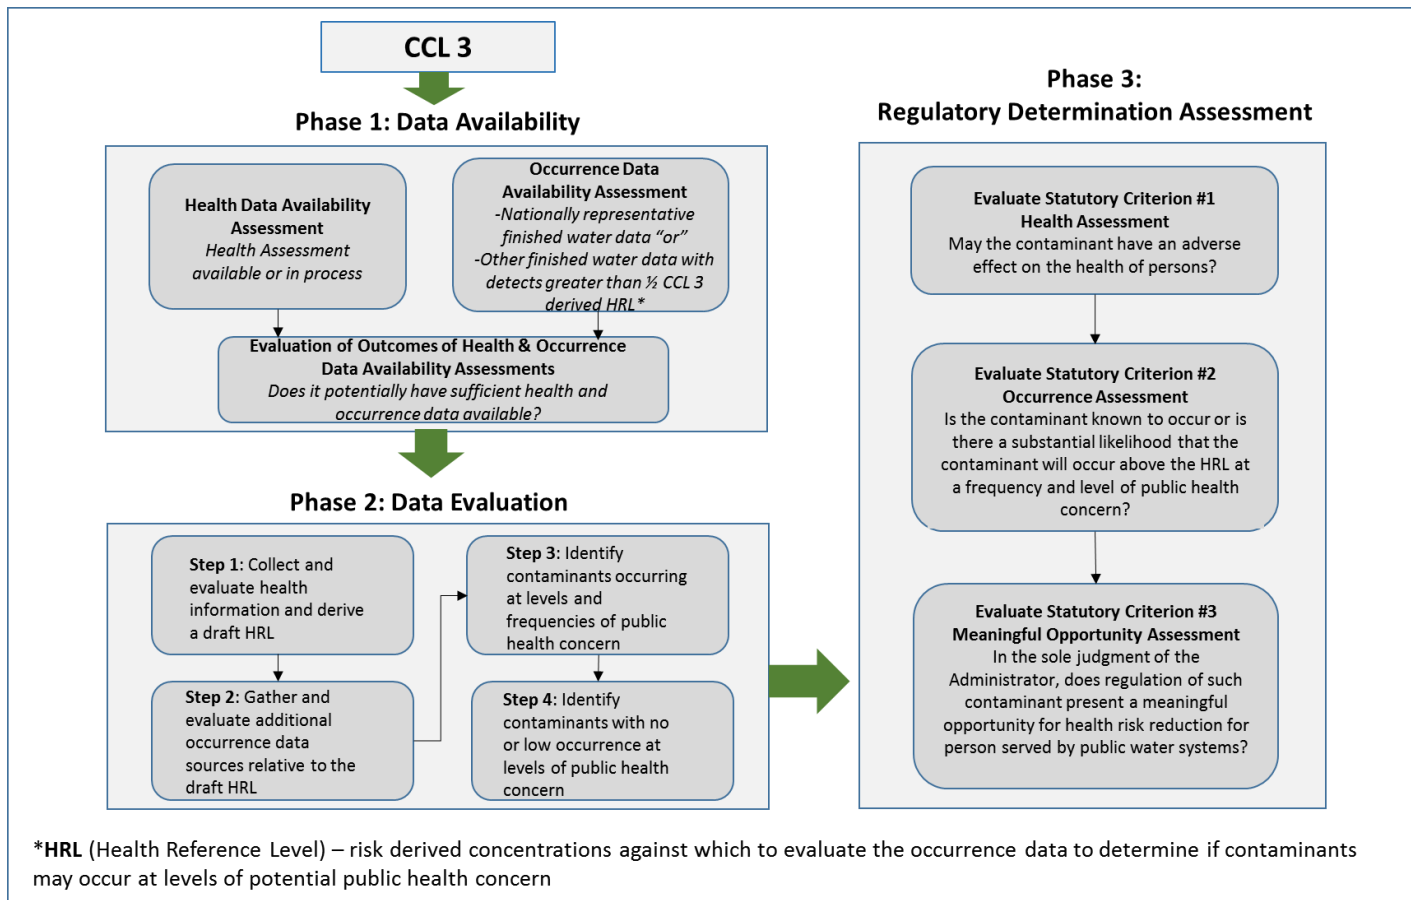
CCL 3

Phase 1: Data Availability

Health Data Availability Assessment
Health Assessment available or in process

Occurrence Data Availability Assessment
-Nationally representative finished water data "or"
-Other finished water data with detects greater than ½ CCL 3 derived HRL*

Evaluation of Outcomes of Health & Occurrence Data Availability Assessments
Does it potentially have sufficient health and occurrence data available?

Phase 2: Data Evaluation

Step 1: Collect and evaluate health information and derive a draft HRL

Step 2: Gather and evaluate additional occurrence data sources relative to the draft HRL

Step 3: Identify contaminants occurring at levels and frequencies of public health concern

Step 4: Identify contaminants with no or low occurrence at levels of public health concern

Phase 3:
Regulatory Determination Assessment

Evaluate Statutory Criterion #1
Health Assessment
May the contaminant have an adverse effect on the health of persons?

Evaluate Statutory Criterion #2
Occurrence Assessment
Is the contaminant known to occur or is there a substantial likelihood that the contaminant will occur above the HRL at a frequency and level of public health concern?

Evaluate Statutory Criterion #3
Meaningful Opportunity Assessment
In the sole judgment of the Administrator, does regulation of such contaminant present a meaningful opportunity for health risk reduction for person served by public water systems?

*HRL (Health Reference Level) – risk derived concentrations against which to evaluate the occurrence data to determine if contaminants may occur at levels of potential public health concern